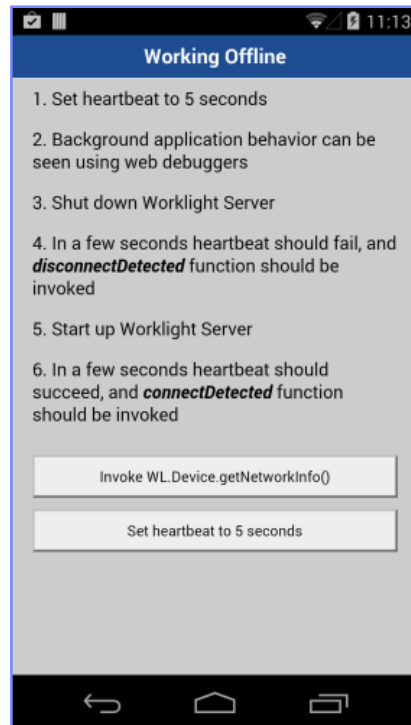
11:13

Working Offline

1. Set heartbeat to 5 seconds

2. Background application behavior can be seen using web debuggers

3. Shut down Worklight Server

4. In a few seconds heartbeat should fail, and ***disconnectDetected*** function should be invoked

5. Start up Worklight Server

6. In a few seconds heartbeat should succeed, and ***connectDetected*** function should be invoked

Invoke WL.Device.getNetworkInfo()

Set heartbeat to 5 seconds